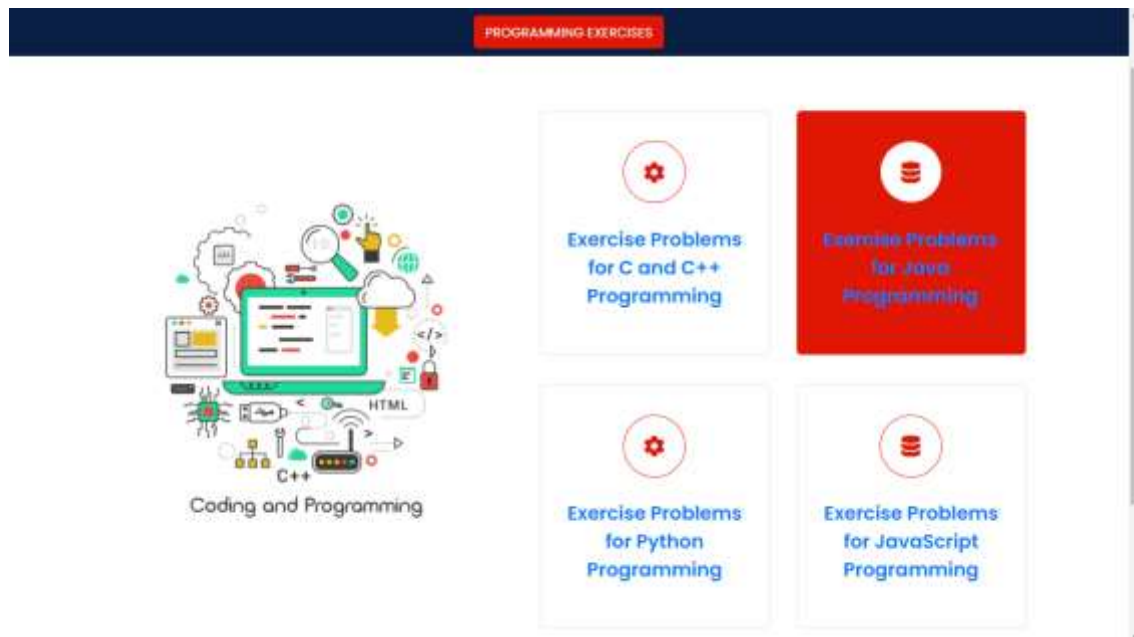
PROGRAMMING EXERCISES

HTML

</>

C++

Coding and Programming

Exercise Problems for C and C++ Programming

Exercise Problems for Java Programming

Exercise Problems for Python Programming

Exercise Problems for JavaScript Programming